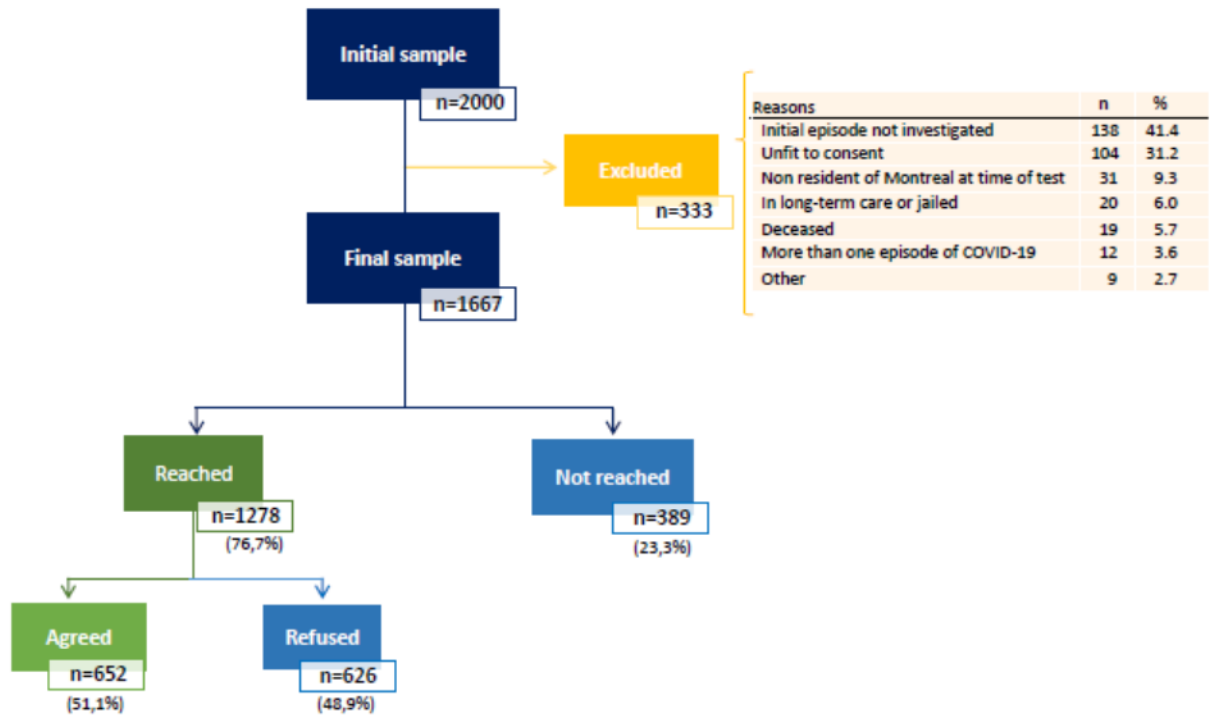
Initial sample
n=2000

Excluded
n=333

| Reasons | n | % |
|---|---|---|
| Initial episode not investigated | 138 | 41.4 |
| Unfit to consent | 104 | 31.2 |
| Non resident of Montreal at time of test | 31 | 9.3 |
| In long-term care or jailed | 20 | 6.0 |
| Deceased | 19 | 5.7 |
| More than one episode of COVID-19 | 12 | 3.6 |
| Other | 9 | 2.7 |

Final sample
n=1667

Reached
n=1278
(76,7%)

Not reached
n=389
(23,3%)

Agreed
n=652
(51,1%)

Refused
n=626
(48,9%)